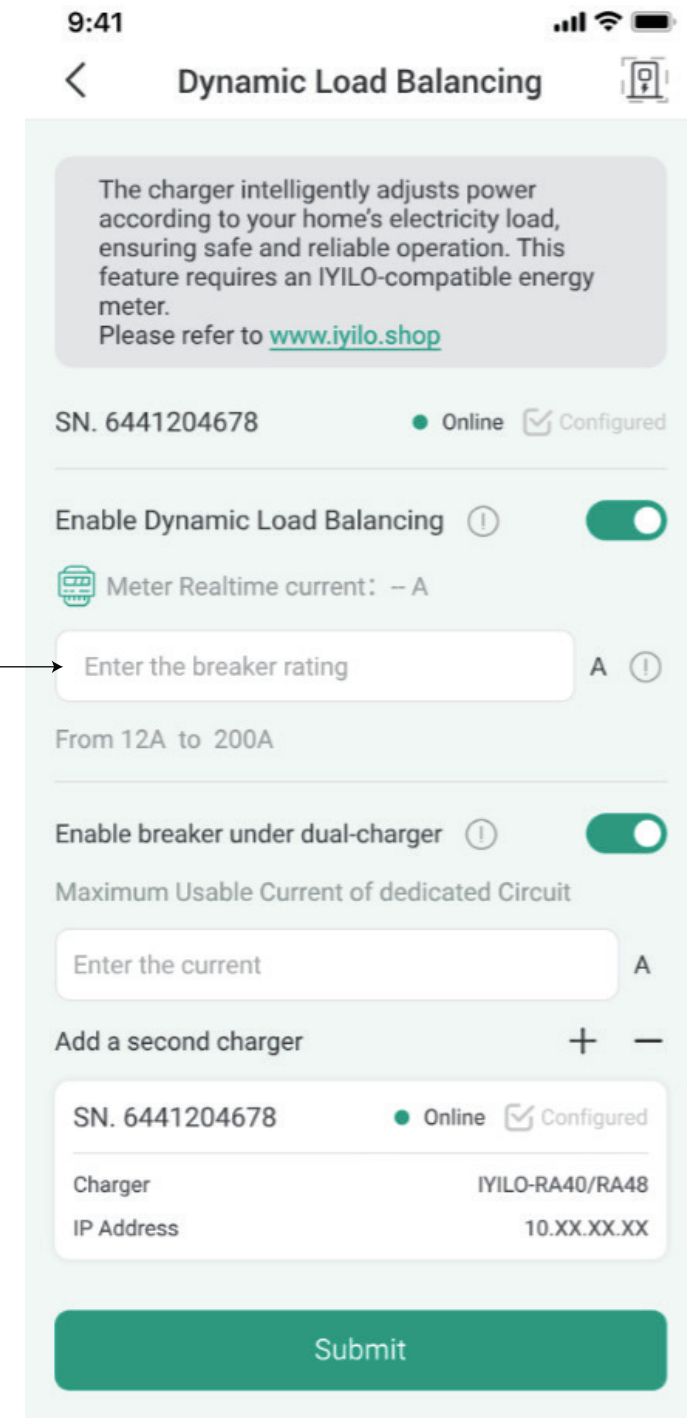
9:41

Dynamic Load Balancing

The charger intelligently adjusts power according to your home's electricity load, ensuring safe and reliable operation. This feature requires an IYILO-compatible energy meter.
Please refer to www.iyilo.shop

SN. 6441204678 Online Configured

Enable Dynamic Load Balancing

Meter Realtime current: -- A

Enter the breaker rating A

From 12A to 200A

Enable breaker under dual-charger

Maximum Usable Current of dedicated Circuit

Enter the current A

Add a second charger + —

SN. 6441204678 Online Configured

| Charger | IYILO-RA40/RA48 |
|---|---|
| IP Address | 10.XX.XX.XX |

Submit